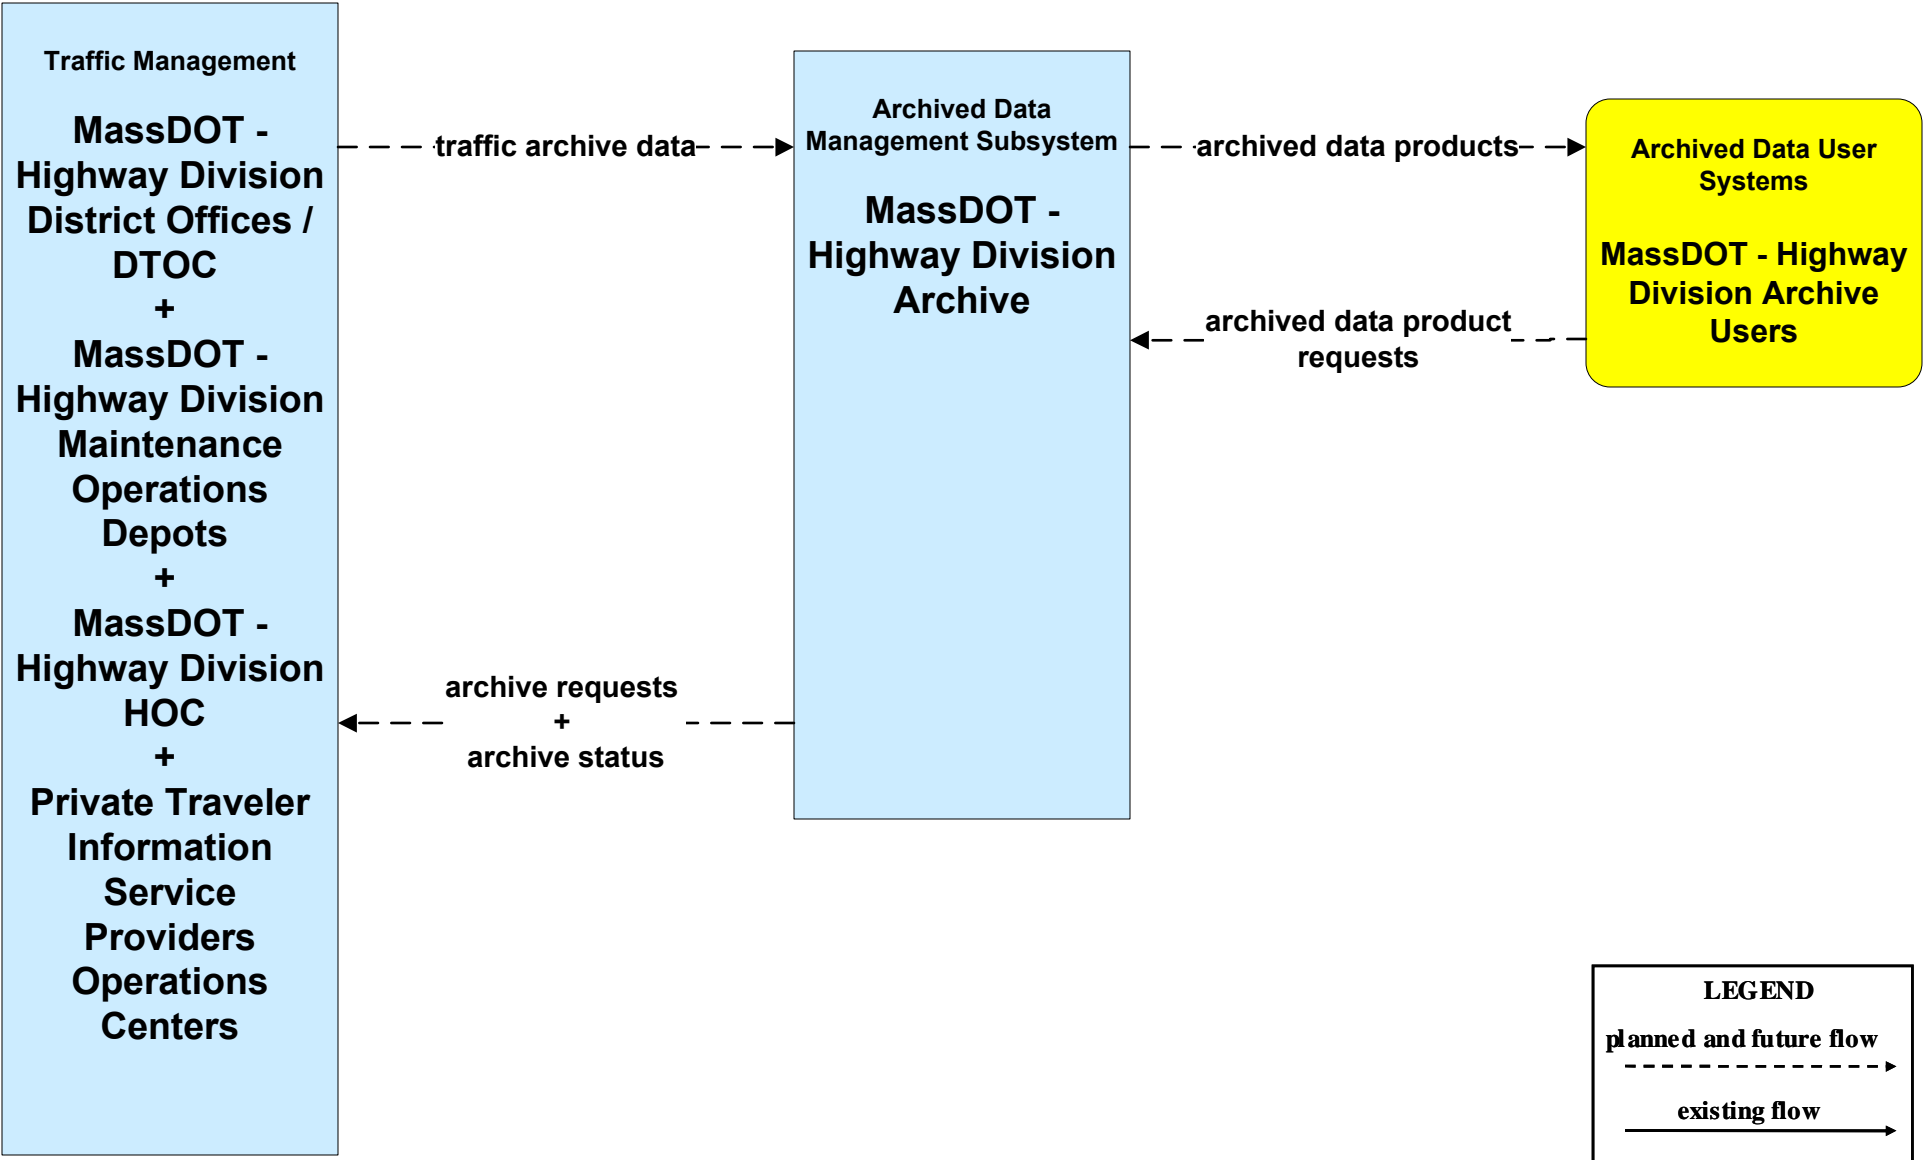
Traffic Management

MassDOT - Highway Division District Offices / DTOC
+
MassDOT - Highway Division Maintenance Operations Depots
+
MassDOT - Highway Division HOC
+
Private Traveler Information Service Providers Operations Centers

traffic archive data

Archived Data Management Subsystem

MassDOT - Highway Division Archive

archived data products

Archived Data User Systems

MassDOT - Highway Division Archive Users

archived data product requests

archive requests
+
archive status

LEGEND
planned and future flow
existing flow